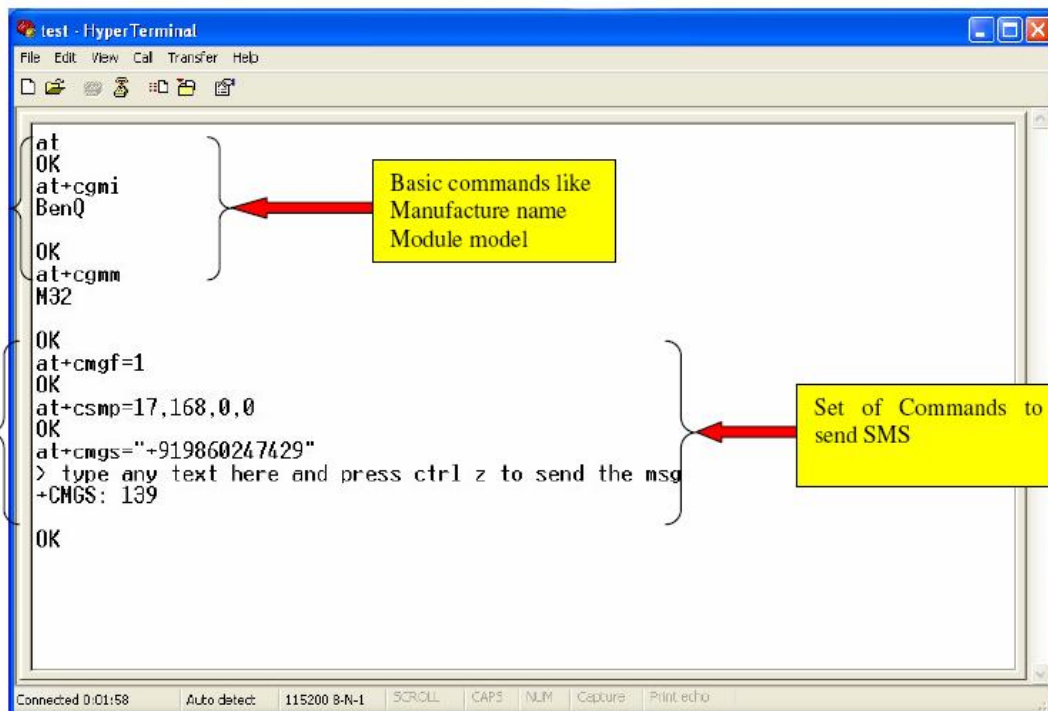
test - HyperTerminal

File Edit View Call Transfer Help

at
OK
at+cgmi
BenQ

OK
at+cgmm
M32

OK
at+cmgf=1
OK
at+csmp=17,168,0,0
OK
at+cmgs="+919860247429"
> type any text here and press ctrl z to send the msg
+CMGS: 139

OK

Basic commands like
Manufacture name
Module model

Set of Commands to send SMS

Connected 0:01:58 | Auto detect | 115200 8-N-1 | SCROLL | CAPS | NUM | Capture | Print echo